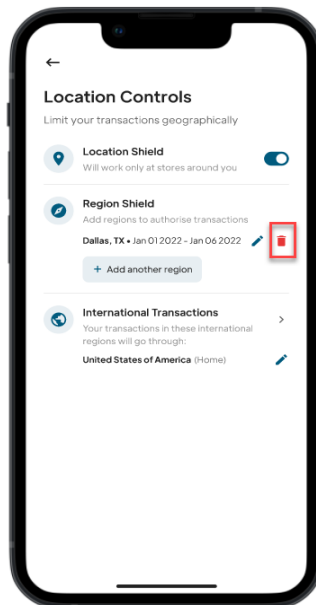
←

Location Controls

Limit your transactions geographically

Location Shield
Will work only at stores around you

Region Shield
Add regions to authorise transactions

Dallas, TX • Jan 01 2022 - Jan 06 2022

+ Add another region

International Transactions
Your transactions in these international regions will go through:

United States of America (Home)